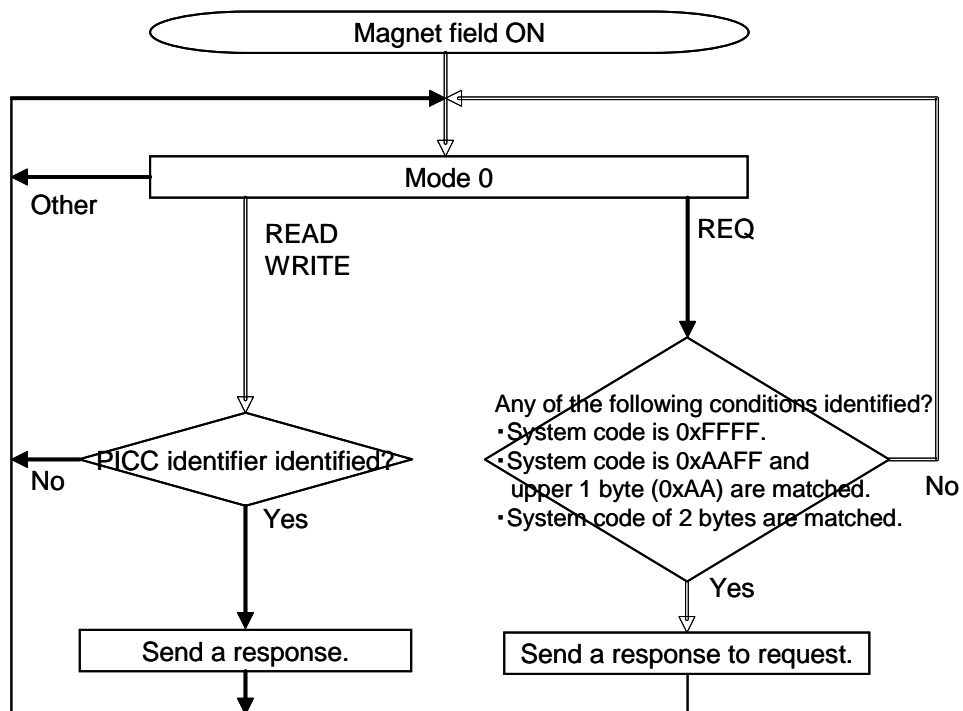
Magnet field ON

Mode 0

Other

READ
WRITE

REQ

PICC identifier identified?

No

Yes

Any of the following conditions identified?
・System code is 0xFFFF.
・System code is 0xAAFF and upper 1 byte (0xAA) are matched.
・System code of 2 bytes are matched.

No

Yes

Send a response.

Send a response to request.